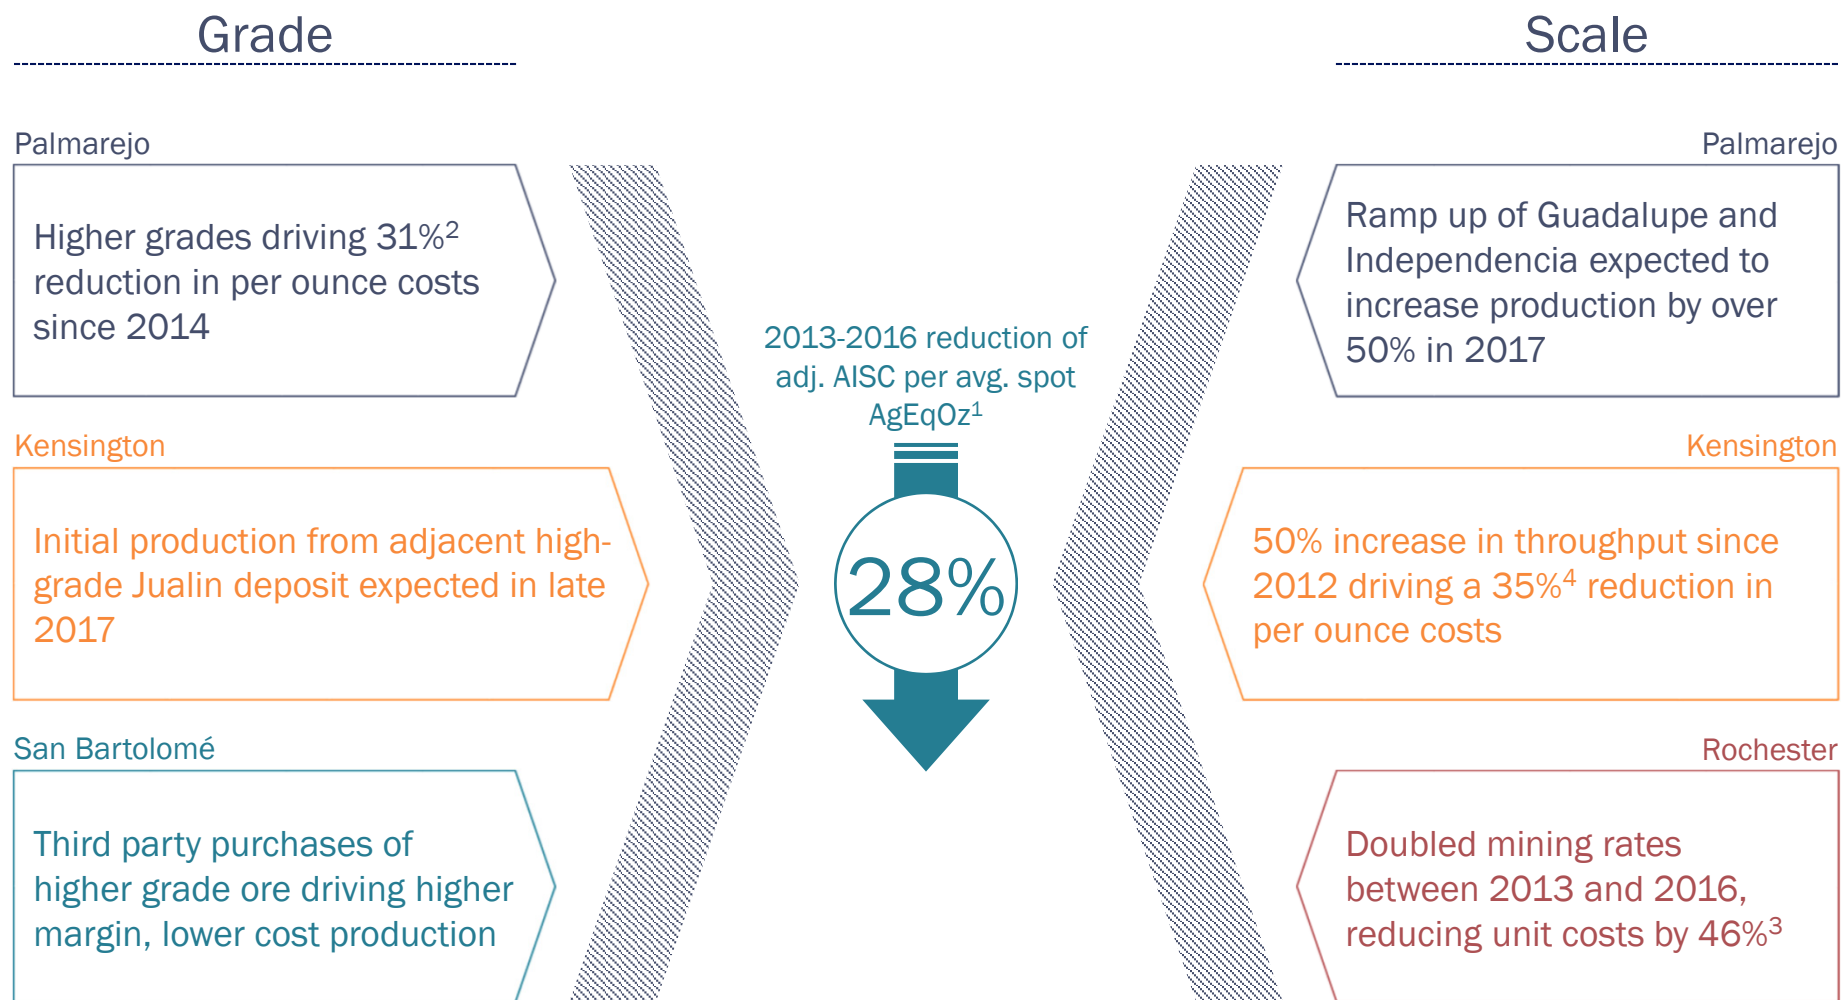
Grade

Scale

Palmarejo

Higher grades driving 31%$^2$ reduction in per ounce costs since 2014

Kensington

Initial production from adjacent high-grade Jualin deposit expected in late 2017

San Bartolomé

Third party purchases of higher grade ore driving higher margin, lower cost production

2013-2016 reduction of adj. AISC per avg. spot AgEqOz$^1$

28%

Palmarejo

Ramp up of Guadalupe and Independencia expected to increase production by over 50% in 2017

Kensington

50% increase in throughput since 2012 driving a 35%$^4$ reduction in per ounce costs

Rochester

Doubled mining rates between 2013 and 2016, reducing unit costs by 46%$^3$